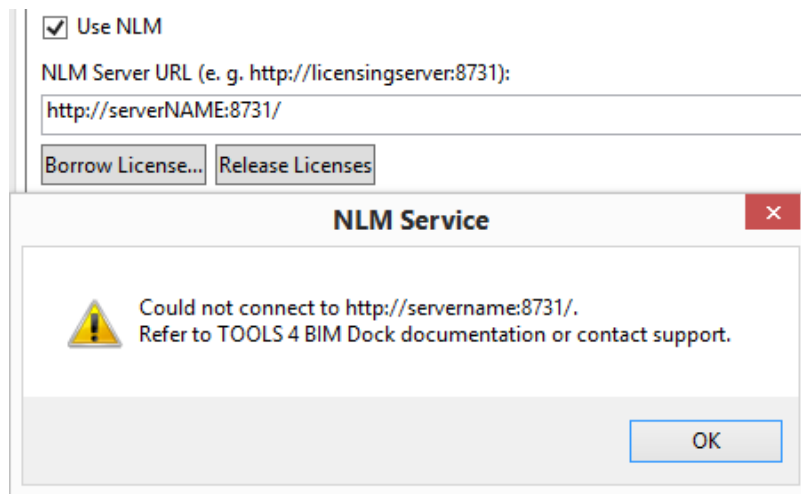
Use NLM

NLM Server URL (e. g. http://licensingserver:8731):

http://serverNAME:8731/

Borrow License... Release Licenses

NLM Service

×

Could not connect to http://servername:8731/.
Refer to TOOLS 4 BIM Dock documentation or contact support.

OK